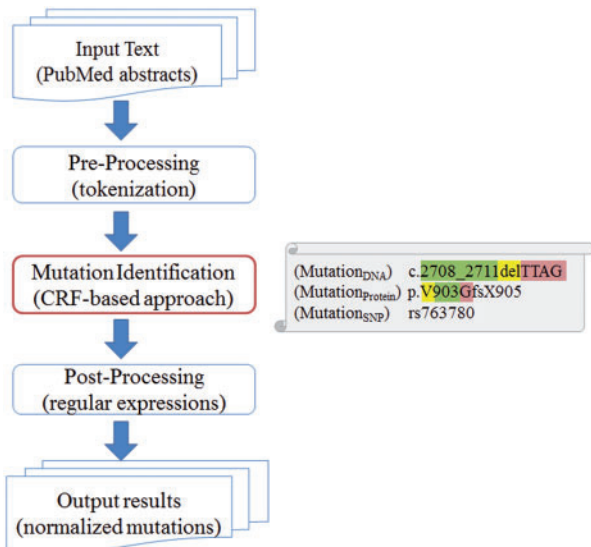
Input Text
(PubMed abstracts)

Pre-Processing
(tokenization)

Mutation Identification
(CRF-based approach)

Post-Processing
(regular expressions)

Output results
(normalized mutations)

(Mutation$_{DNA}$) c.2708_2711delTTAG
(Mutation$_{Protein}$) p.V903GfsX905
(Mutation$_{SNP}$) rs763780